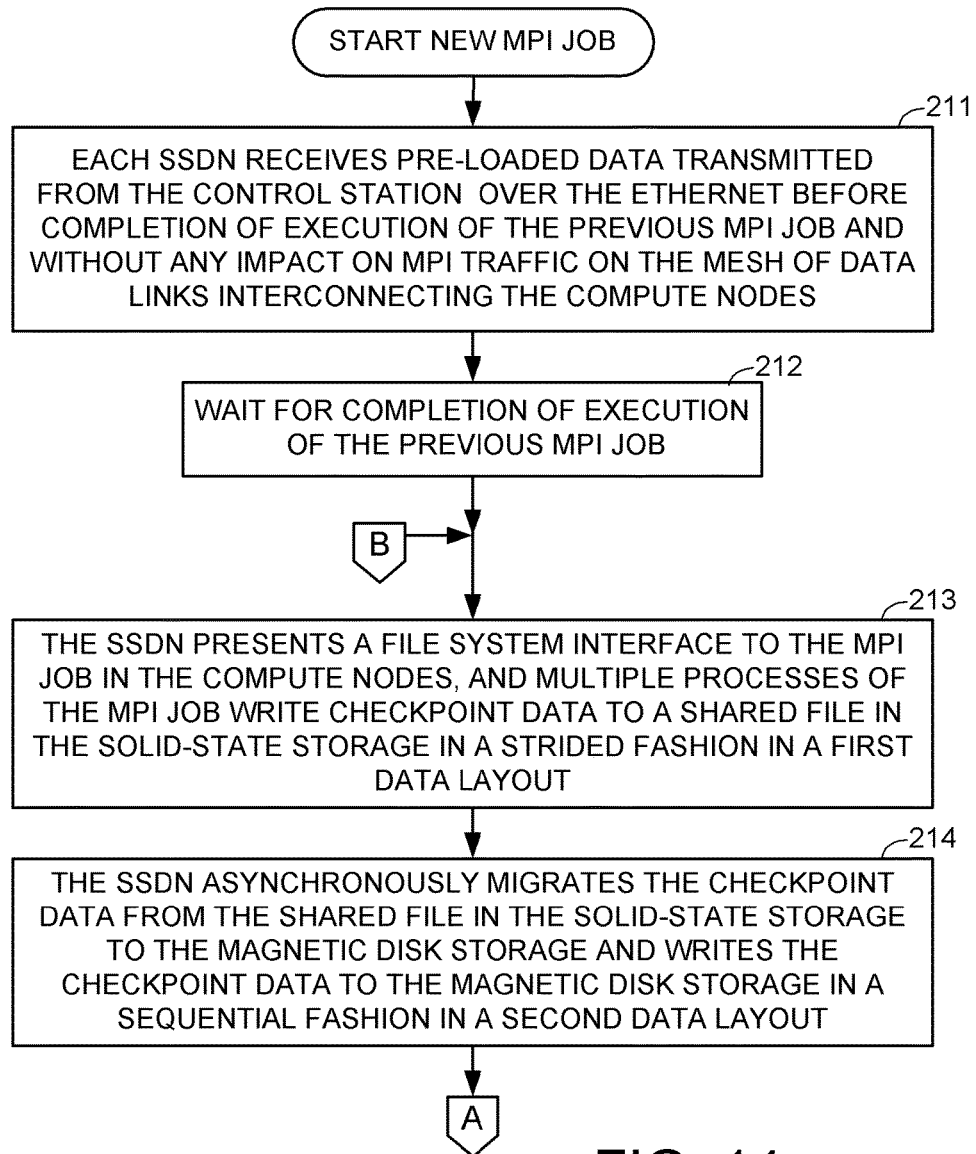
START NEW MPI JOB

211

EACH SSDN RECEIVES PRE-LOADED DATA TRANSMITTED FROM THE CONTROL STATION OVER THE ETHERNET BEFORE COMPLETION OF EXECUTION OF THE PREVIOUS MPI JOB AND WITHOUT ANY IMPACT ON MPI TRAFFIC ON THE MESH OF DATA LINKS INTERCONNECTING THE COMPUTE NODES

212

WAIT FOR COMPLETION OF EXECUTION OF THE PREVIOUS MPI JOB

B

213

THE SSDN PRESENTS A FILE SYSTEM INTERFACE TO THE MPI JOB IN THE COMPUTE NODES, AND MULTIPLE PROCESSES OF THE MPI JOB WRITE CHECKPOINT DATA TO A SHARED FILE IN THE SOLID-STATE STORAGE IN A STRIDED FASHION IN A FIRST DATA LAYOUT

214

THE SSDN ASYNCHRONOUSLY MIGRATES THE CHECKPOINT DATA FROM THE SHARED FILE IN THE SOLID-STATE STORAGE TO THE MAGNETIC DISK STORAGE AND WRITES THE CHECKPOINT DATA TO THE MAGNETIC DISK STORAGE IN A SEQUENTIAL FASHION IN A SECOND DATA LAYOUT

A

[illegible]